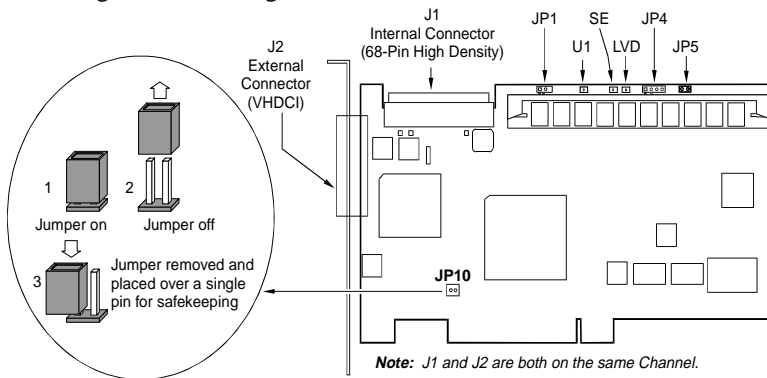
J1
Internal Connector
(68-Pin High Density)

JP1

U1

SE

LVD

JP4

JP5

J2
External
Connector
(VHDCI)

1
Jumper on

2
Jumper off

3
Jumper removed and placed over a single pin for safekeeping

JP10

Note: J1 and J2 are both on the same Channel.